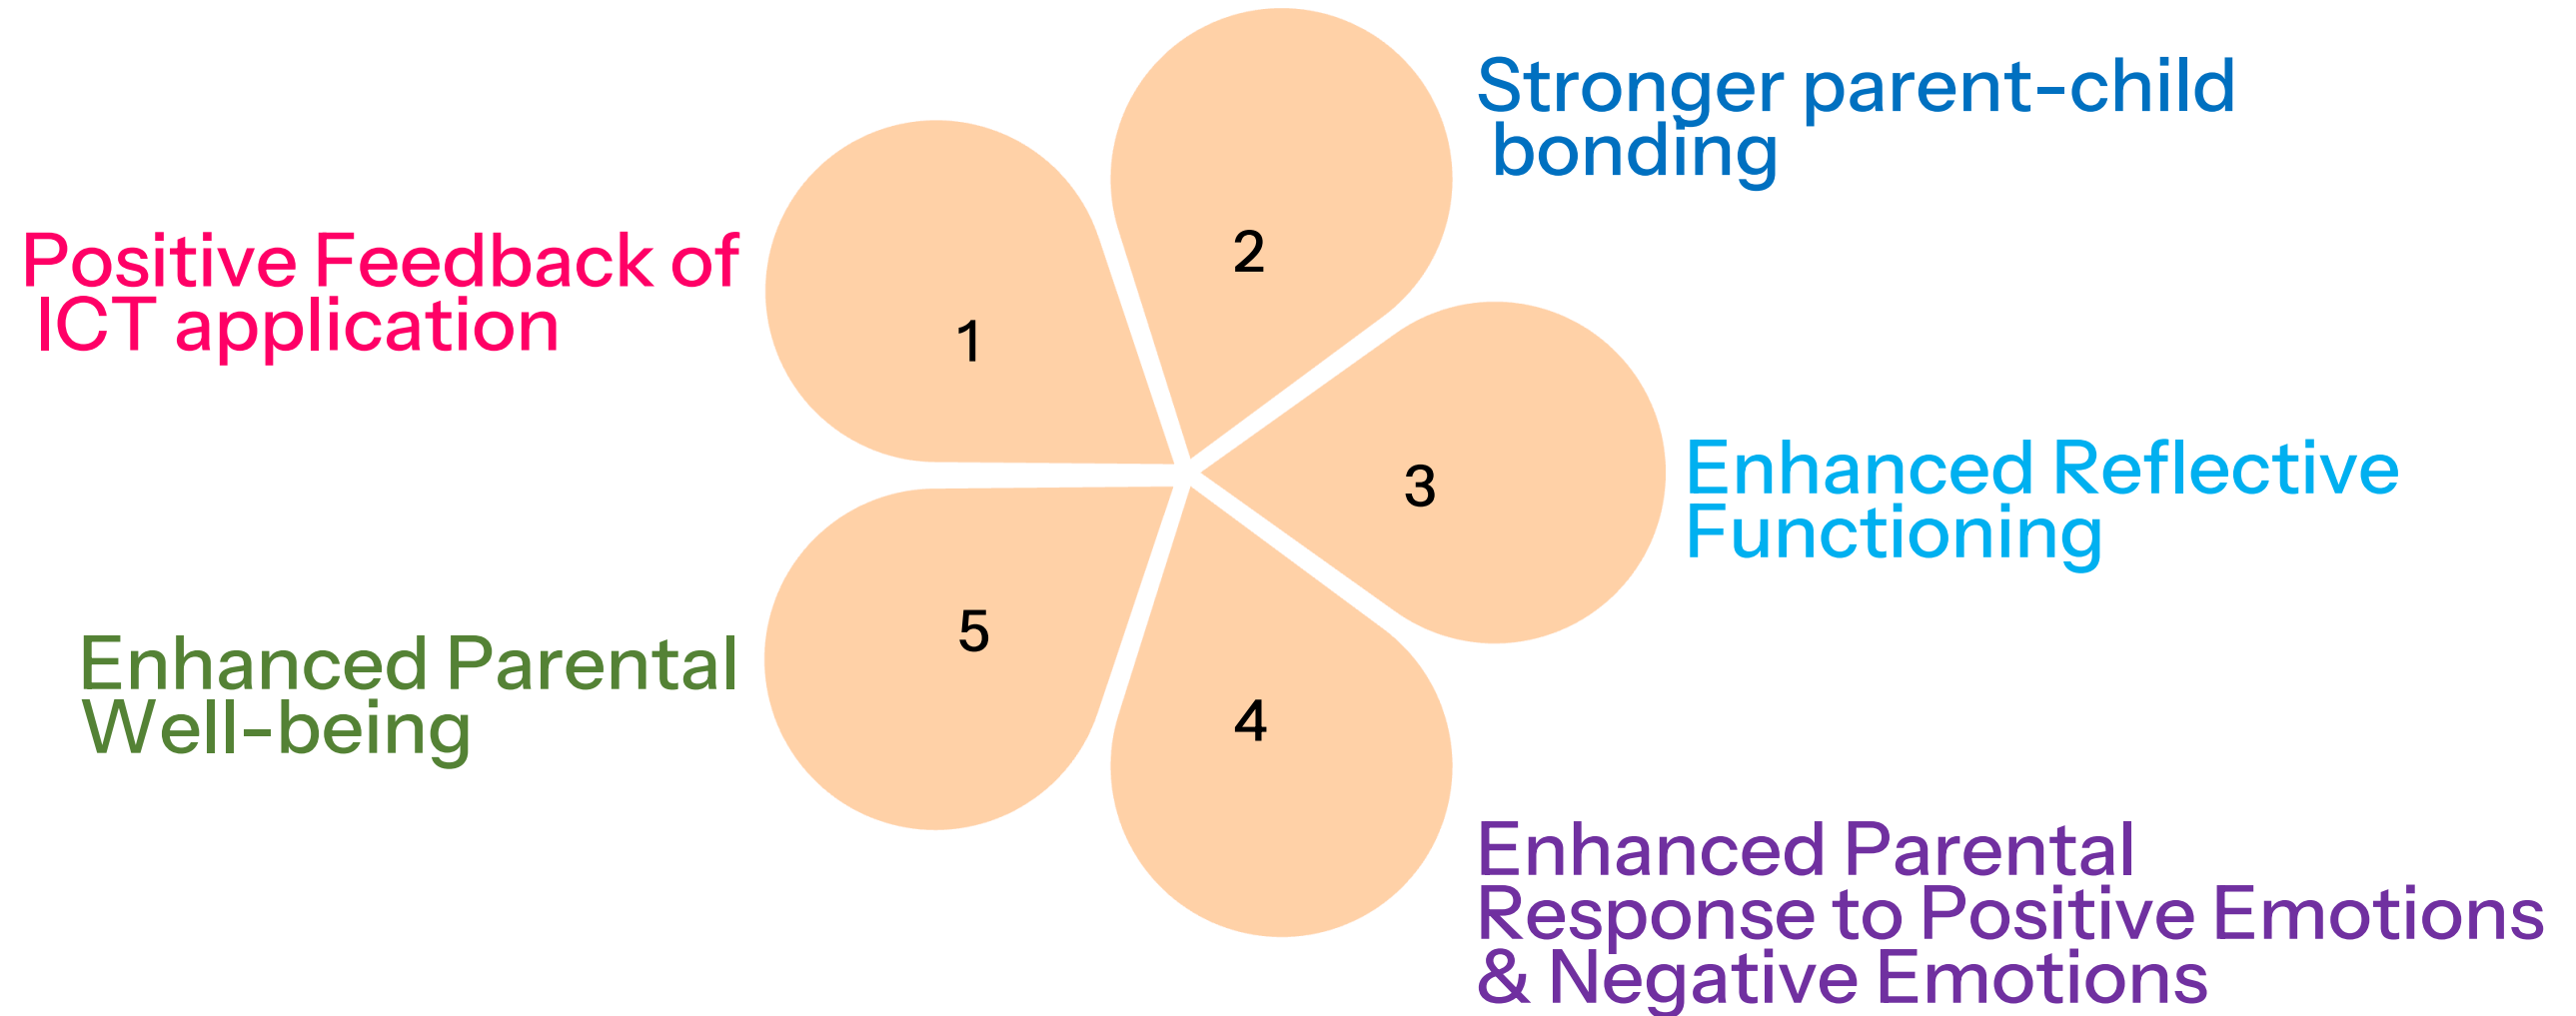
Stronger parent-child bonding

Positive Feedback of ICT application

2

1

3

Enhanced Reflective Functioning

5

Enhanced Parental Well-being

4

Enhanced Parental Response to Positive Emotions & Negative Emotions